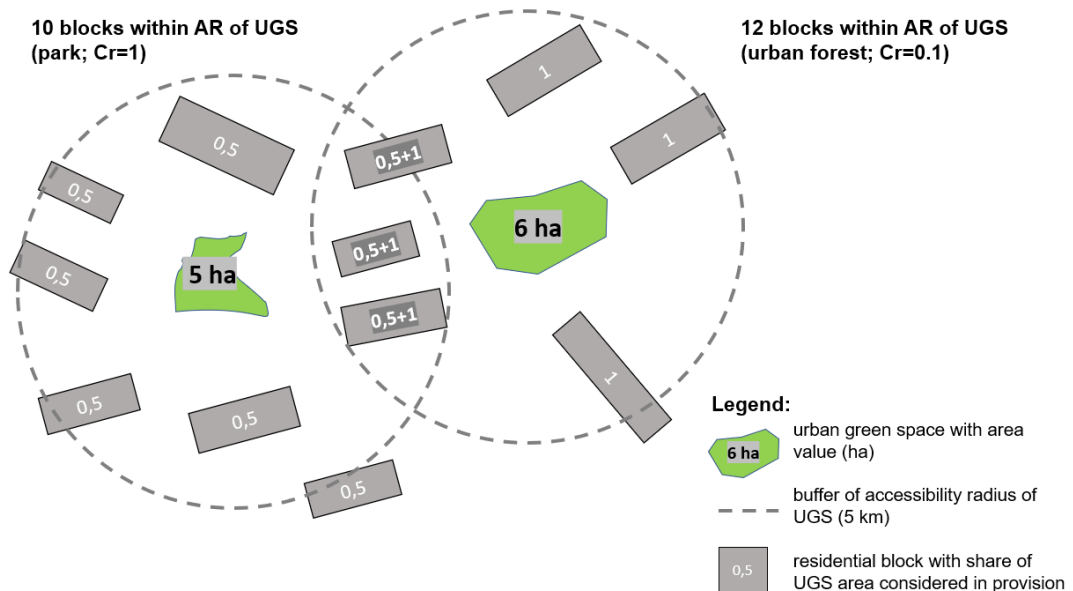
10 blocks within AR of UGS
(park; Cr=1)

12 blocks within AR of UGS
(urban forest; Cr=0.1)

1

1

0,5

0,5+1

0,5

6 ha

0,5+1

0,5

5 ha

0,5+1

1

0,5

0,5

0,5

Legend:

6 ha

urban green space with area value (ha)

buffer of accessibility radius of UGS (5 km)

0,5

residential block with share of UGS area considered in provision